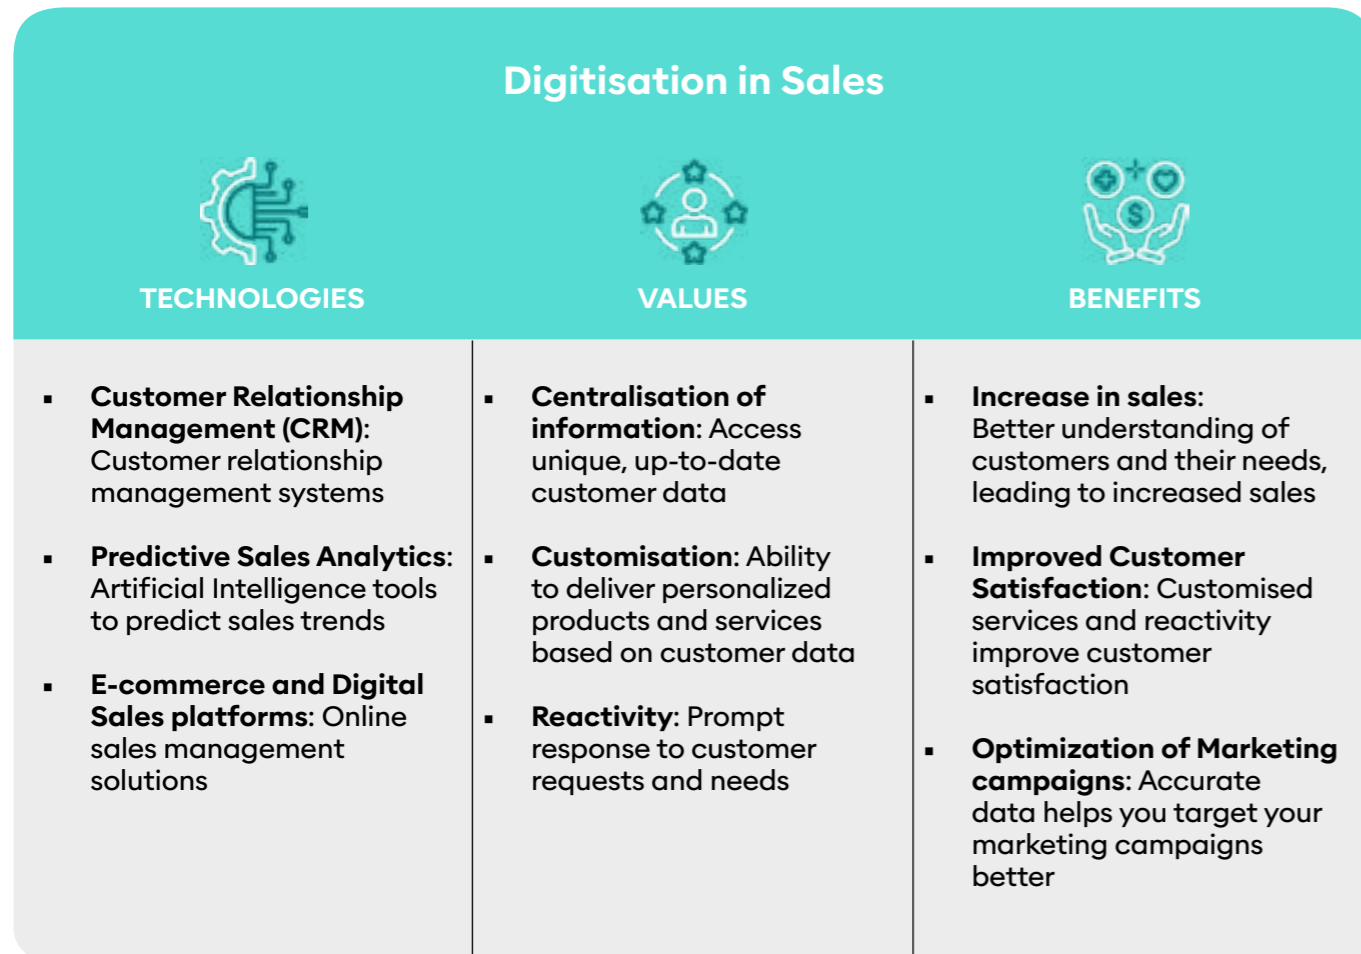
Digitisation in Sales

TECHNOLOGIES

- **Customer Relationship Management (CRM):** Customer relationship management systems
- **Predictive Sales Analytics:** Artificial Intelligence tools to predict sales trends
- **E-commerce and Digital Sales platforms**: Online sales management solutions

VALUES

- **Centralisation of information**: Access unique, up-to-date customer data
- **Customisation**: Ability to deliver personalized products and services based on customer data
- **Reactivity**: Prompt response to customer requests and needs

BENEFITS

- **Increase in sales**: Better understanding of customers and their needs, leading to increased sales
- **Improved Customer Satisfaction**: Customised services and reactivity improve customer satisfaction
- **Optimization of Marketing campaigns**: Accurate data helps you target your marketing campaigns better